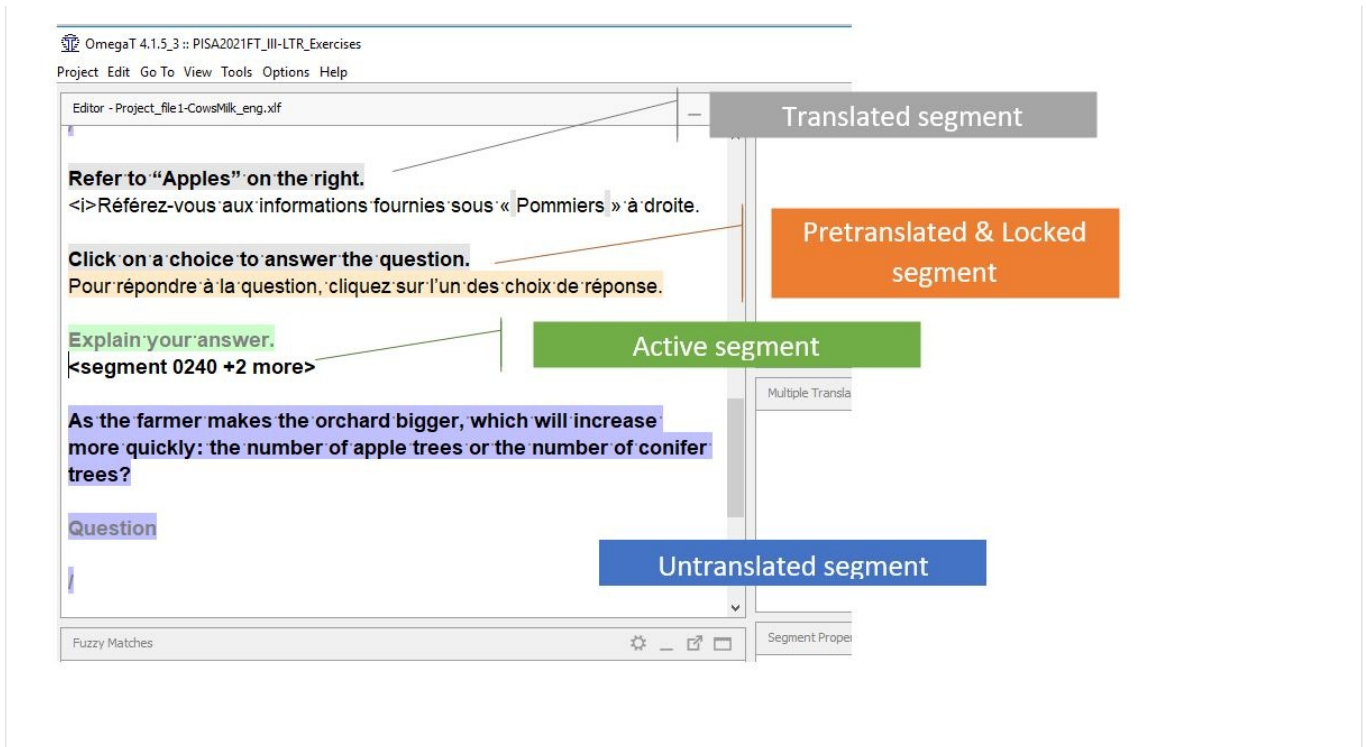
OmegaT 4.1.5_3 :: PISA2021FT_III-LTR_Exercises
Project Edit Go To View Tools Options Help
Editor - Project_file1-CowsMilk_eng.xlf

Translated segment

/

Refer to "Apples" on the right.
<i>Référez-vous aux informations fournies sous « Pommiers » à droite.

Pretranslated & Locked segment

Click on a choice to answer the question.
Pour répondre à la question, cliquez sur l'un des choix de réponse.

Explain your answer.
<segment 0240 +2 more>

Active segment

Multiple Transla

As the farmer makes the orchard bigger, which will increase more quickly: the number of apple trees or the number of conifer trees?

Question

/

Untranslated segment

Fuzzy Matches

Segment Proper